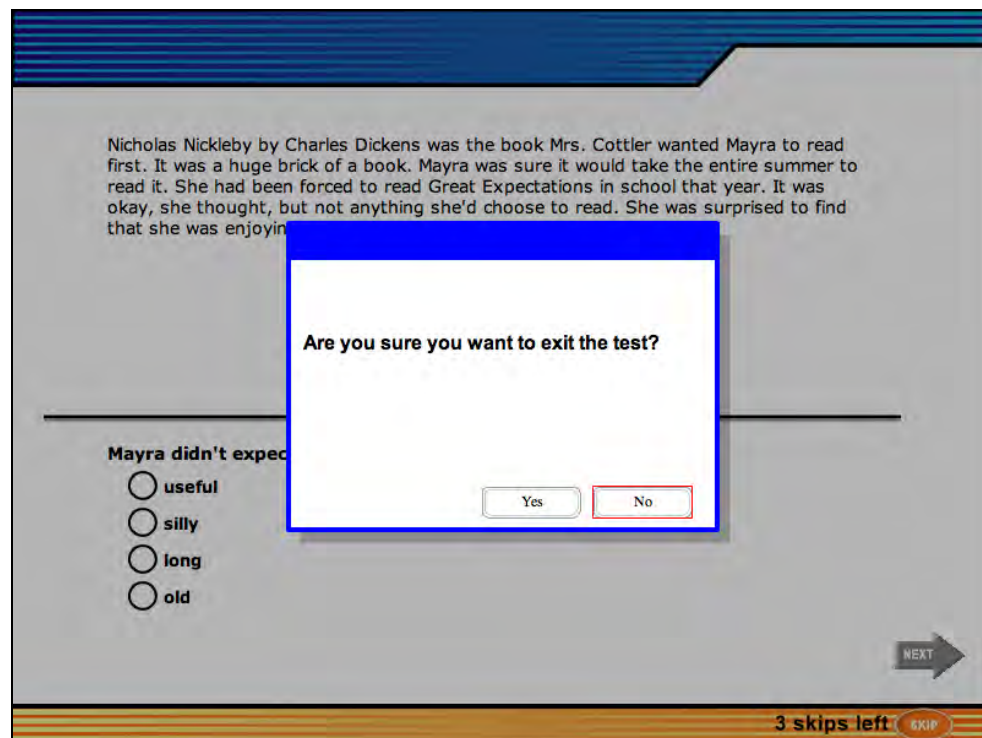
Nicholas Nickleby by Charles Dickens was the book Mrs. Cottler wanted Mayra to read first. It was a huge brick of a book. Mayra was sure it would take the entire summer to read it. She had been forced to read Great Expectations in school that year. It was okay, she thought, but not anything she'd choose to read. She was surprised to find that she was enjoyin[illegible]

Are you sure you want to exit the test?

Yes

No

Mayra didn't expec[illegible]

useful

silly

long

old

NEXT

3 skips left

SKIP